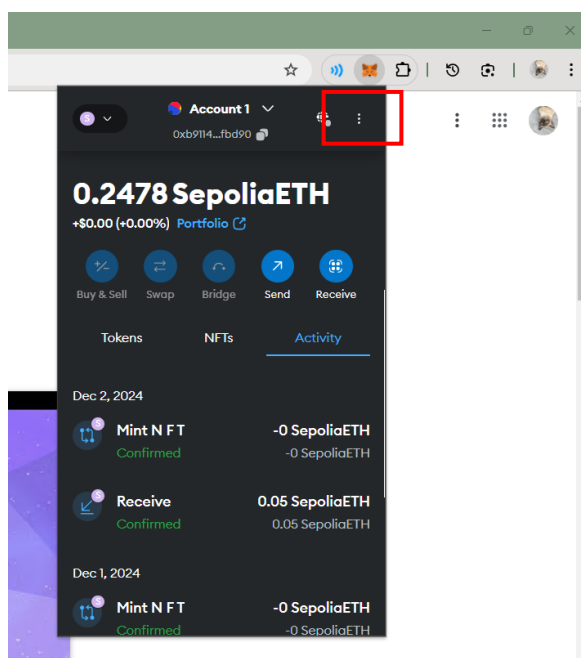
S

Account 1
0xb9114...fbd90

0.2478 SepoliaETH
+$0.00 (+0.00%) Portfolio

Buy & Sell
Swap
Bridge
Send
Receive

Tokens
NFTs
Activity

Dec 2, 2024

Mint N F T
Confirmed
-0 SepoliaETH
-0 SepoliaETH

Receive
Confirmed
0.05 SepoliaETH
0.05 SepoliaETH

Dec 1, 2024

Mint N F T
Confirmed
-0 SepoliaETH
-0 SepoliaETH